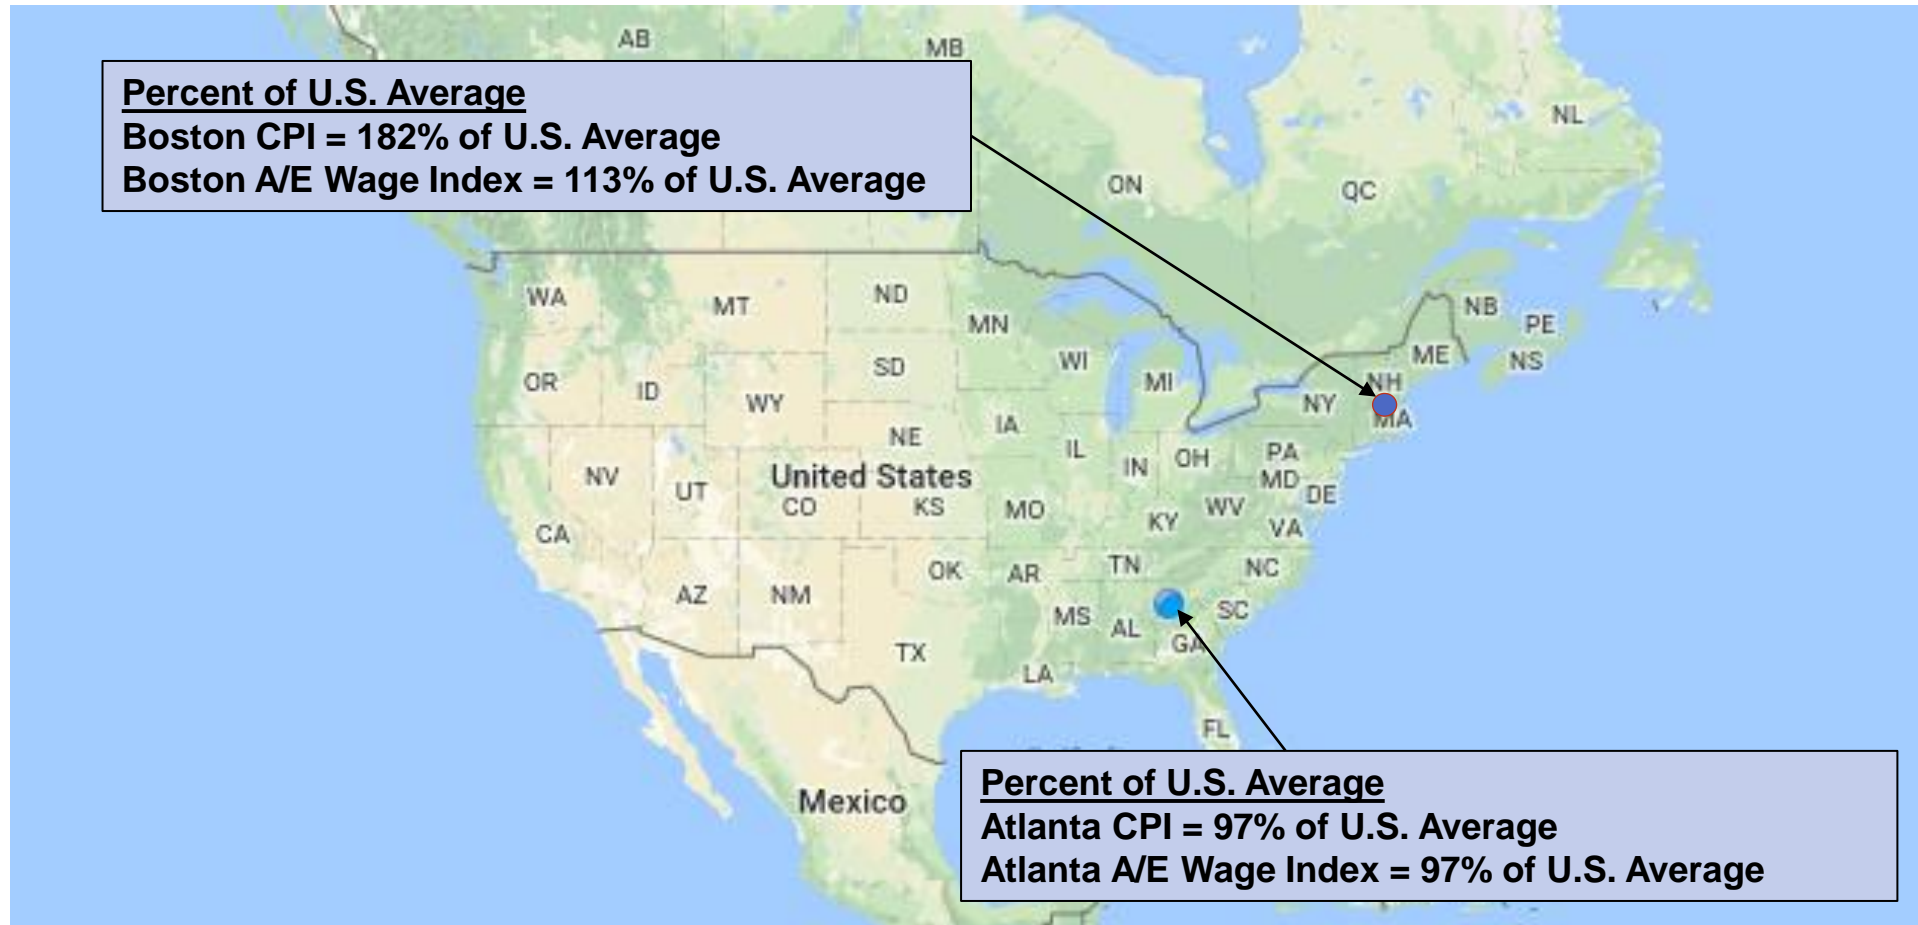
AB
MB

Percent of U.S. Average
Boston CPI = 182% of U.S. Average
Boston A/E Wage Index = 113% of U.S. Average

NL
ON
QC
WA
MT
ND
MN
NB
PE
ME
NS
WI
MI
NH
OR
ID
SD
WY
NY
MA
IA
NE
IL
PA
IN
OH
United States
MD
NV
UT
DE
CO
KS
MO
WV
KY
VA
CA
TN
NC
OK
AR
AZ
NM
SC
MS
AL
GA
TX
LA
FL
Mexico

Percent of U.S. Average
Atlanta CPI = 97% of U.S. Average
Atlanta A/E Wage Index = 97% of U.S. Average